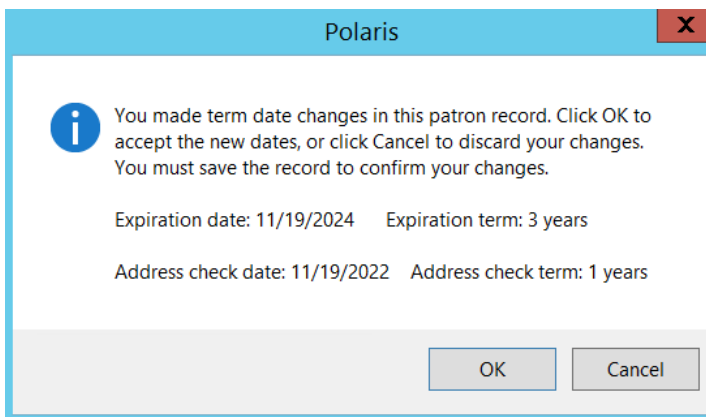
Polaris

x

i

You made term date changes in this patron record. Click OK to accept the new dates, or click Cancel to discard your changes. You must save the record to confirm your changes.

Expiration date: 11/19/2024 Expiration term: 3 years

Address check date: 11/19/2022 Address check term: 1 years

OK

Cancel